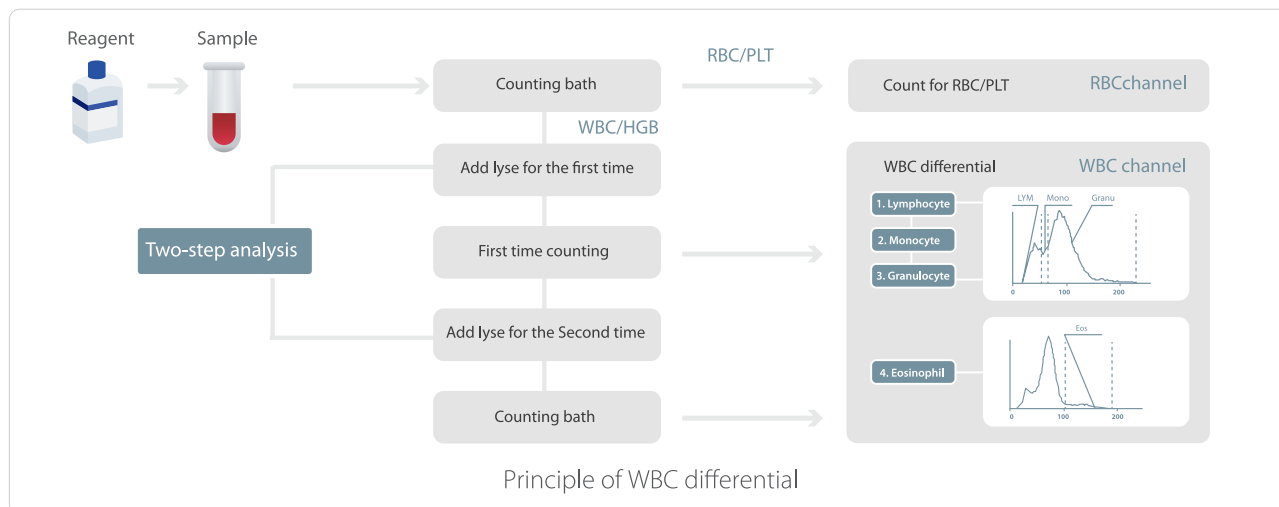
Reagent

Sample

Counting bath

RBC/PLT

Count for RBC/PLT

RBCchannel

WBC/HGB

Add lyse for the first time

Two-step analysis

First time counting

Add lyse for the Second time

Counting bath

WBC differential

WBC channel

1. Lymphocyte

2. Monocyte

3. Granulocyte

LYM

Mono

Granu

0

100

200

4. Eosinophil

Eos

0

100

200

Principle of WBC differential